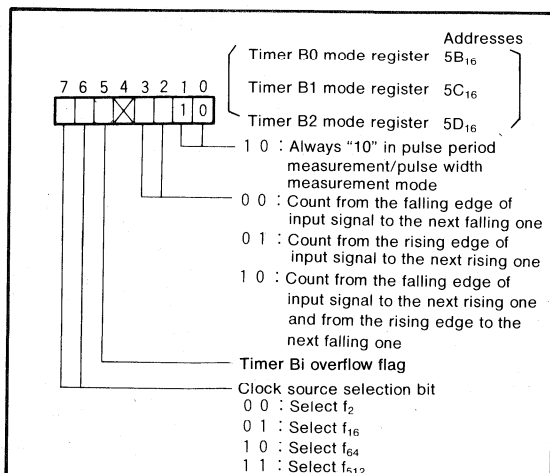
Addresses

Timer B0 mode register $5B_{16}$

Timer B1 mode register $5C_{16}$

Timer B2 mode register $5D_{16}$

7 6 5 4 3 2 1 0

1 0

1 0 : Always "10" in pulse period measurement/pulse width measurement mode

0 0 : Count from the falling edge of input signal to the next falling one

0 1 : Count from the rising edge of input signal to the next rising one

1 0 : Count from the falling edge of input signal to the next rising one and from the rising edge to the next falling one

Timer Bi overflow flag

Clock source selection bit

0 0 : Select $f_2$

0 1 : Select $f_{16}$

1 0 : Select $f_{64}$

1 1 : Select $f_{512}$